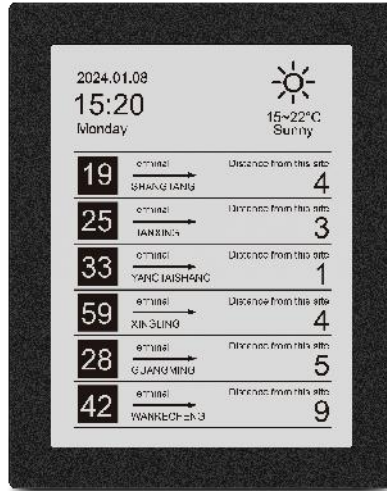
2024.01.08
15:20
Monday

15~22°C
Sunny

| | | |
|---|---|---|
| 19 | erminal SHANGTANG | Distance from this site 4 |
| 25 | erminal TANXING | Distance from this site 3 |
| 33 | erminal YANGTAISHANG | Distance from this site 1 |
| 59 | erminal XINGLING | Distance from this site 4 |
| 28 | erminal GUANGMING | Distance from this site 5 |
| 42 | erminal WANKECHENG | Distance from this site 9 |